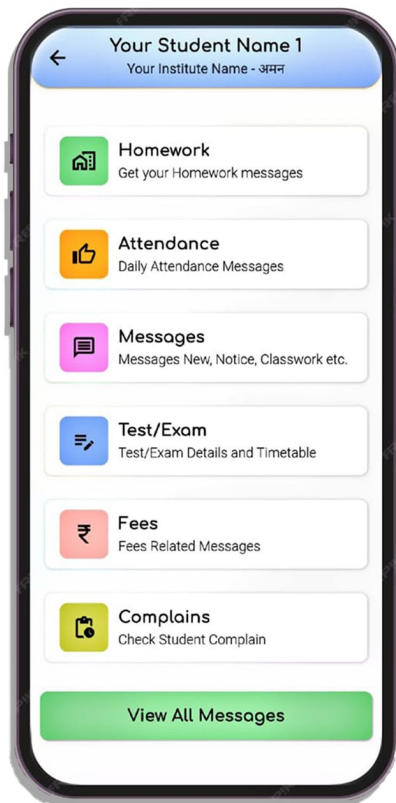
Your Student Name 1
Your Institute Name - अमन

Homework
Get your Homework messages

Attendance
Daily Attendance Messages

Messages
Messages New, Notice, Classwork etc.

Test/Exam
Test/Exam Details and Timetable

₹

Fees
Fees Related Messages

Complains
Check Student Complain

View All Messages